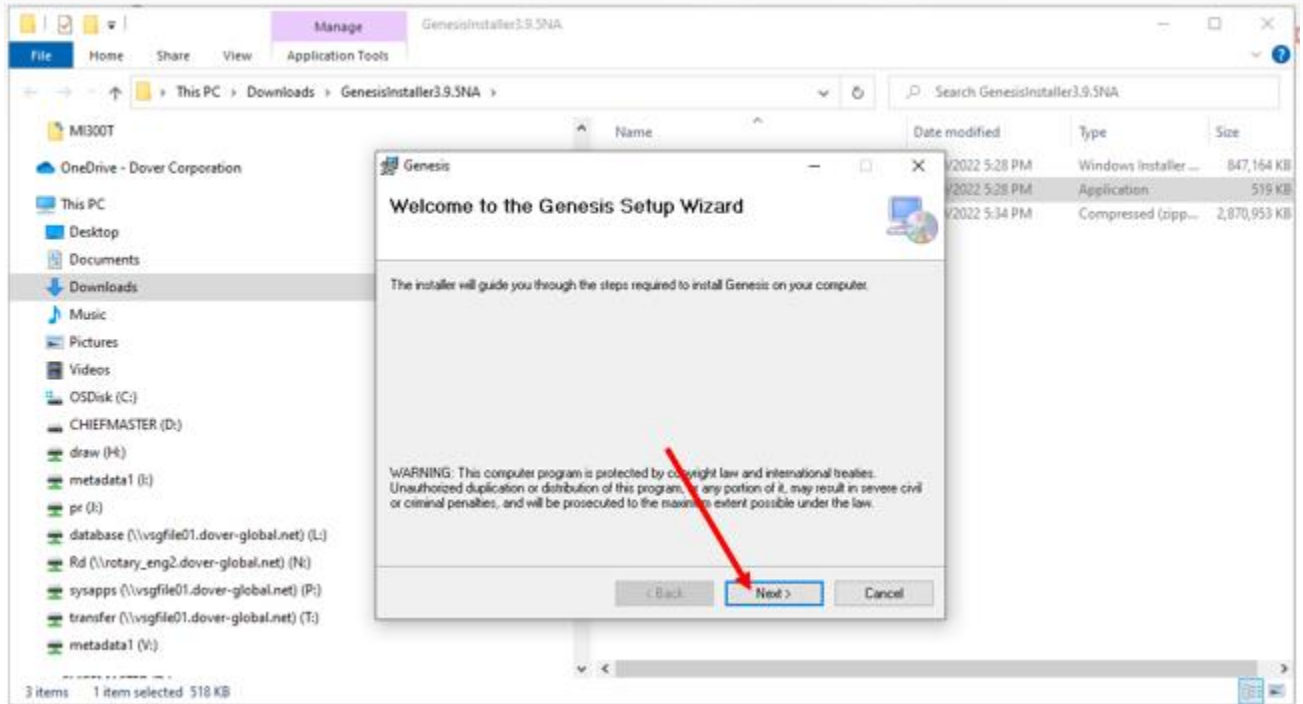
Manage GenesisInstaller3.9.5NA

File Home Share View Application Tools

This PC > Downloads > GenesisInstaller3.9.5NA >

Search GenesisInstaller3.9.5NA

MI300T
OneDrive - Dover Corporation
This PC
Desktop
Documents
Downloads
Music
Pictures
Videos
OSDisk (C:)
CHIEFMASTER (D:)
draw (H:)
metadata1 (I:)
pr (J:)
database (\\vsgfile01.dover-global.net) (L:)
Rd (\\rotary_eng2.dover-global.net) (N:)
sysapps (\\vsgfile01.dover-global.net) (P:)
transfer (\\vsgfile01.dover-global.net) (T:)
metadata1 (V:)

| Name | Date modified | Type | Size |
|---|---|---|---|
| | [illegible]/2022 5:28 PM | Windows Installer ... | 847,164 KB |
| | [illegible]/2022 5:28 PM | Application | 519 KB |
| | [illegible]/2022 5:34 PM | Compressed (zipp... | 2,870,953 KB |

Genesis

Welcome to the Genesis Setup Wizard

The installer will guide you through the steps required to install Genesis on your computer.

WARNING: This computer program is protected by copyright law and international treaties. Unauthorized duplication or distribution of this program, or any portion of it, may result in severe civil or criminal penalties, and will be prosecuted to the maximum extent possible under the law.

< Back Next > Cancel

3 items 1 item selected 518 KB